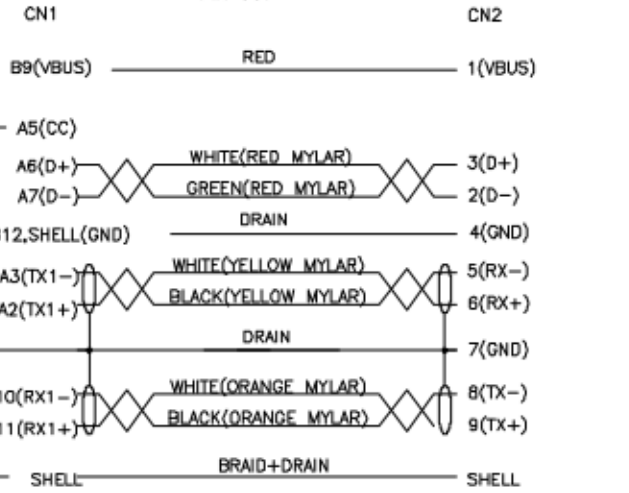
CN1

CN2

B9(VBUS)

RED

1(VBUS)

A5(CC)

A6(D+)

A7(D−)

WHITE(RED MYLAR)

GREEN(RED MYLAR)

3(D+)

2(D−)

12,SHELL(GND)

DRAIN

4(GND)

A3(TX1−)

A2(TX1+)

WHITE(YELLOW MYLAR)

BLACK(YELLOW MYLAR)

5(RX−)

6(RX+)

DRAIN

7(GND)

10(RX1−)

11(RX1+)

WHITE(ORANGE MYLAR)

BLACK(ORANGE MYLAR)

8(TX−)

9(TX+)

SHELL

BRAID+DRAIN

SHELL